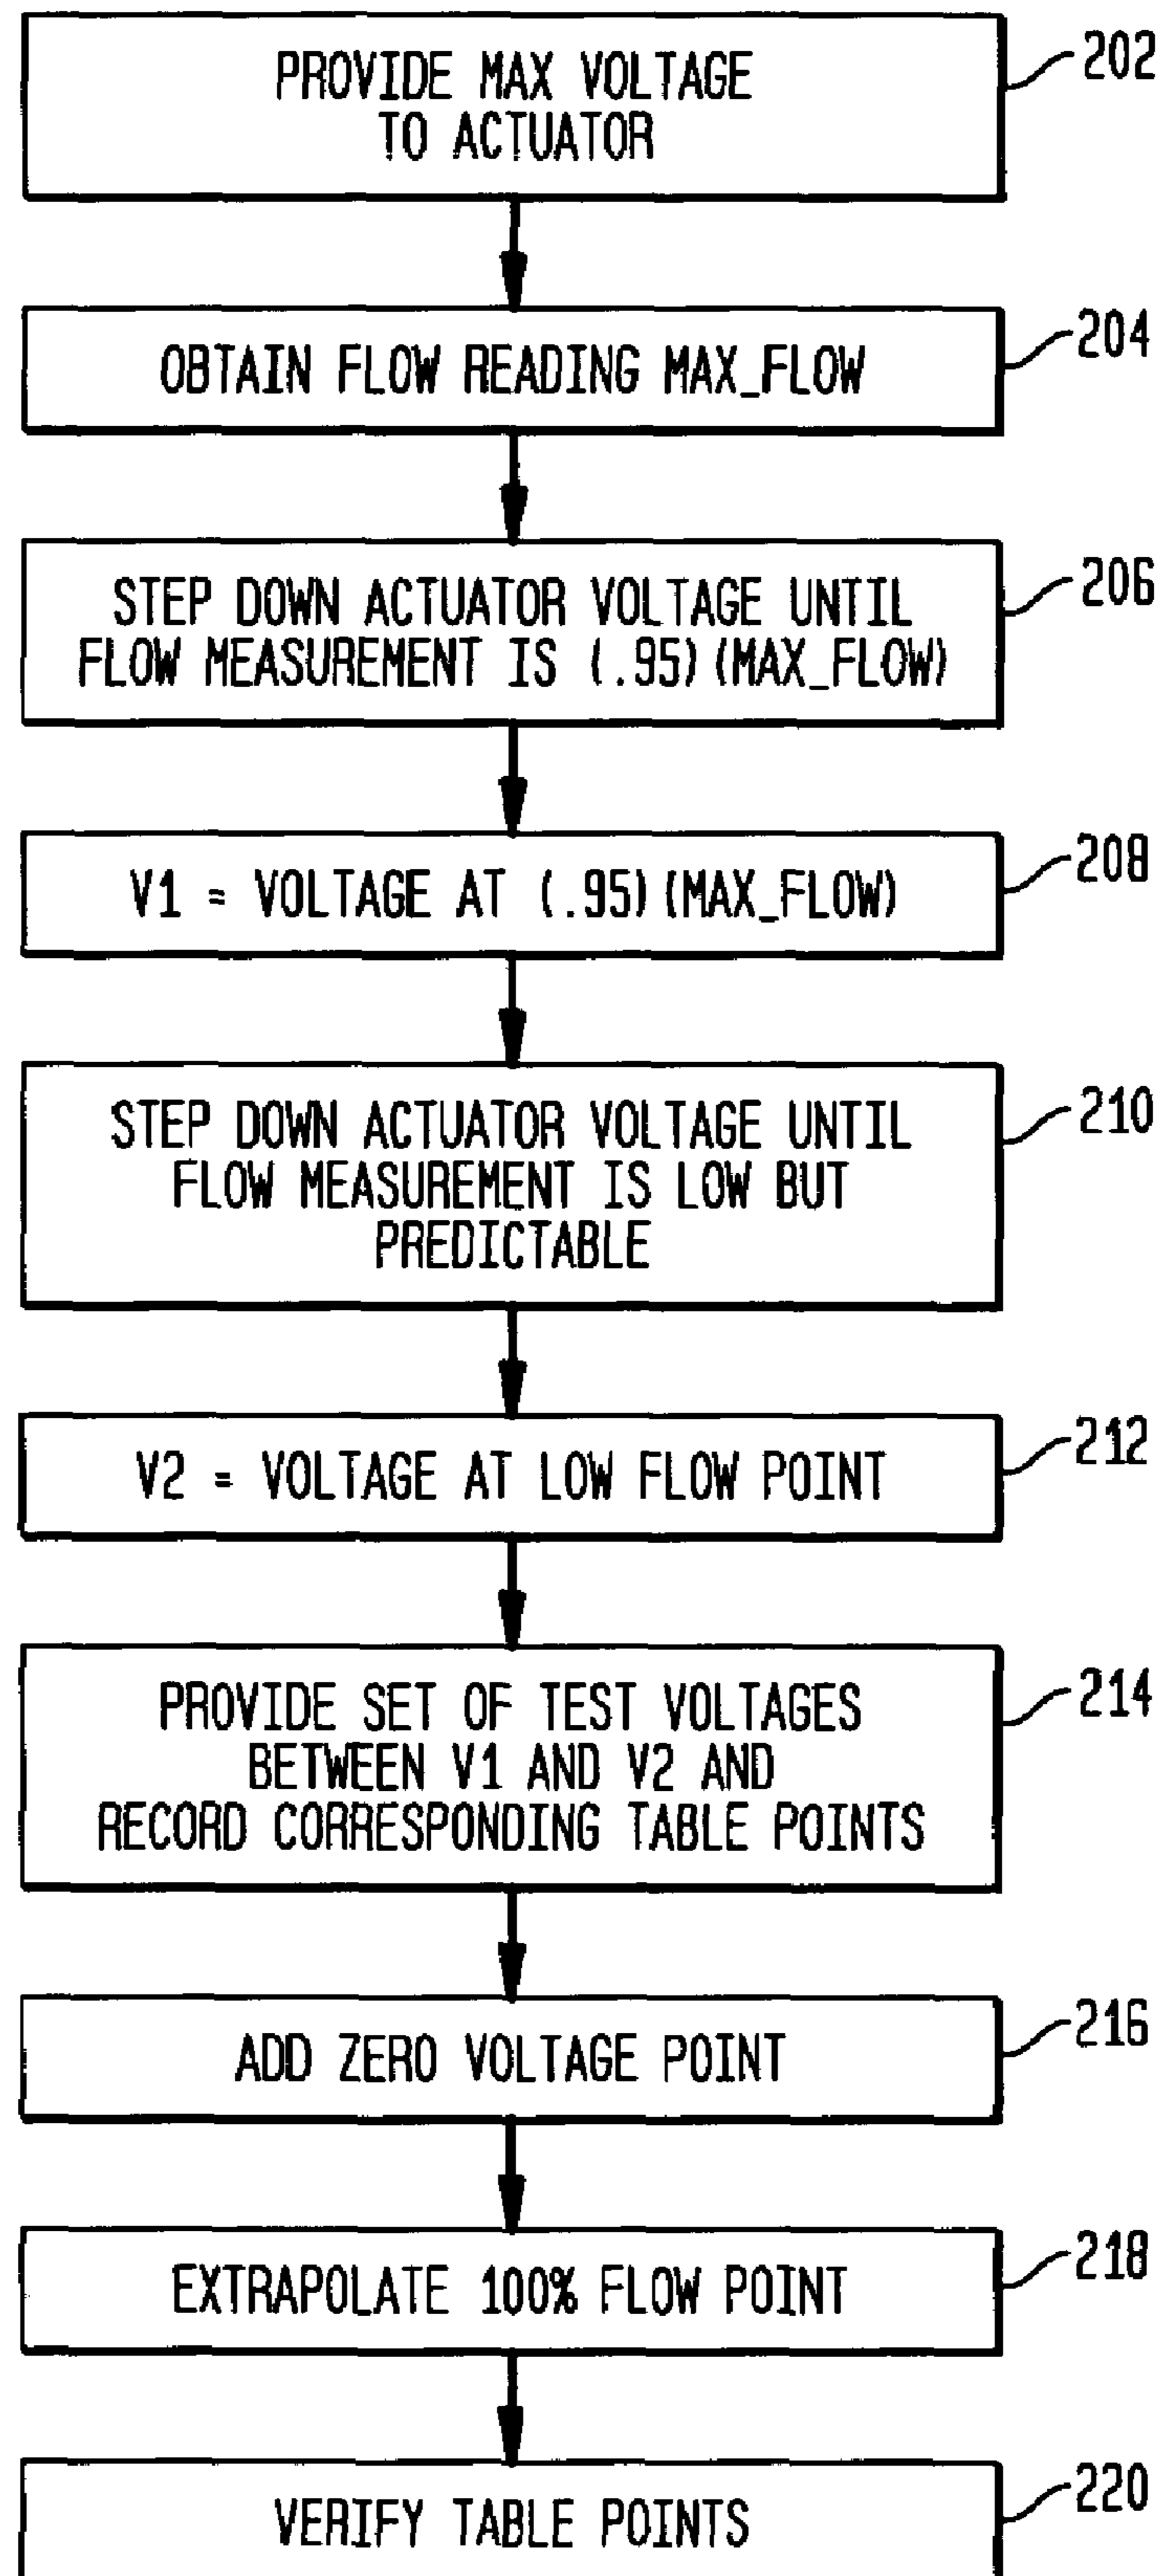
PROVIDE MAX VOLTAGE TO ACTUATOR

202

OBTAIN FLOW READING MAX_FLOW

204

STEP DOWN ACTUATOR VOLTAGE UNTIL FLOW MEASUREMENT IS (.95)(MAX_FLOW)

206

V1 = VOLTAGE AT (.95)(MAX_FLOW)

208

STEP DOWN ACTUATOR VOLTAGE UNTIL FLOW MEASUREMENT IS LOW BUT PREDICTABLE

210

V2 = VOLTAGE AT LOW FLOW POINT

212

PROVIDE SET OF TEST VOLTAGES BETWEEN V1 AND V2 AND RECORD CORRESPONDING TABLE POINTS

214

ADD ZERO VOLTAGE POINT

216

EXTRAPOLATE 100% FLOW POINT

218

VERIFY TABLE POINTS

220